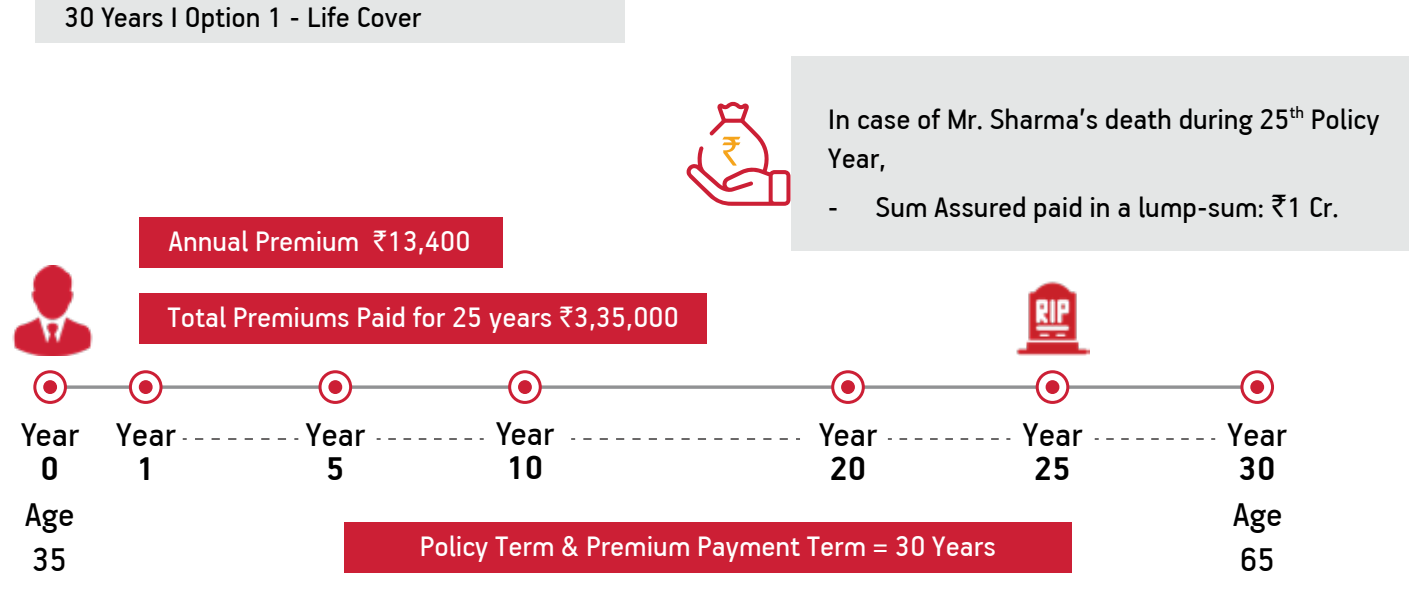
30 Years I Option 1 - Life Cover

₹

In case of Mr. Sharma's death during 25$^{th}$ Policy Year,

- Sum Assured paid in a lump-sum: ₹1 Cr.

Annual Premium ₹13,400

Total Premiums Paid for 25 years ₹3,35,000

RIP

Year 0
Age 35

Year 1

Year 5

Year 10

Year 20

Year 25

Year 30
Age 65

Policy Term & Premium Payment Term = 30 Years